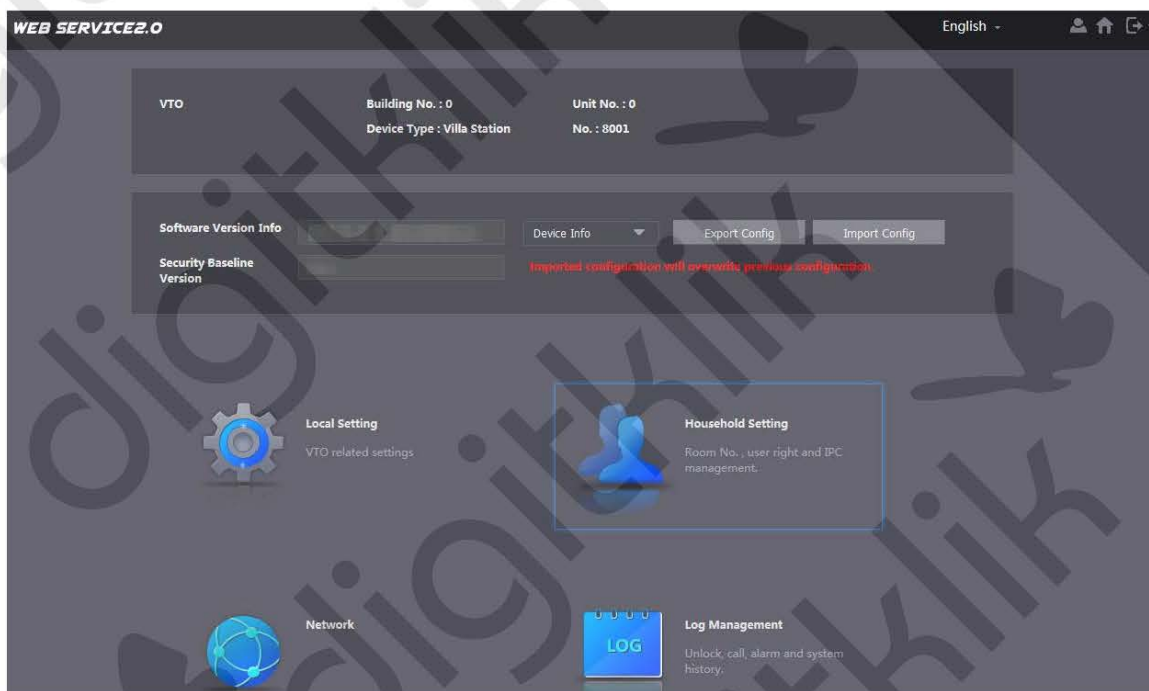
WEB SERVICE2.0

English

VTO

Building No. : 0

Device Type : Villa Station

Unit No. : 0

No. : 8001

Software Version Info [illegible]

Security Baseline Version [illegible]

Device Info

Export Config

Import Config

Imported configuration will overwrite previous configuration

Local Setting

VTO related settings

Household Setting

Room No. , user right and IPC management.

Network

LOG

Log Management

Unlock, call, alarm and system history.

digiklik